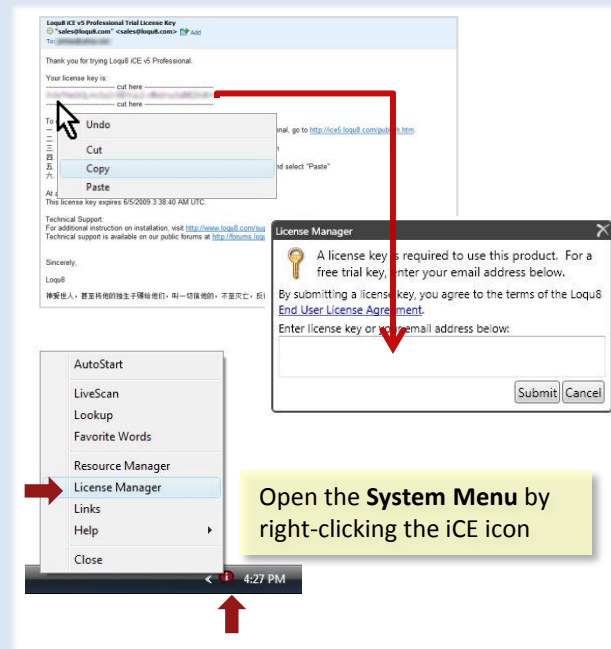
Loqu8 iCE v5 Professional Trial License Key
"sales@loqu8.com" <sales@loqu8.com> Add
To: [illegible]

Thank you for trying Loqu8 iCE v5 Professional.

Your license key is:
------------------------- cut here -------------------------
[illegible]
------------------------- cut here -------------------------

To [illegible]
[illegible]onal, go to http://ice5.loqu8.com/publish.htm.
一
二
三
四
五 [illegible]nd select "Paste"
六

At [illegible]
This license key expires 6/5/2009 3:38:40 AM UTC.

Technical Support:
For additional instruction on installation, visit http://www.loqu8.com/su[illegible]
Technical support is available on our public forums at http://forums.loq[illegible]

Sincerely,

Loqu8

神爱世人，甚至将他的独生子赐给他们，叫一切信他的，不至灭亡，反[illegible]

Undo
Cut
Copy
Paste

License Manager
A license key is required to use this product. For a free trial key, enter your email address below.
By submitting a license key, you agree to the terms of the Loqu8 End User License Agreement.
Enter license key or your email address below:
Submit Cancel

AutoStart
LiveScan
Lookup
Favorite Words
Resource Manager
License Manager
Links
Help
Close

4:27 PM

Open the System Menu by right-clicking the iCE icon